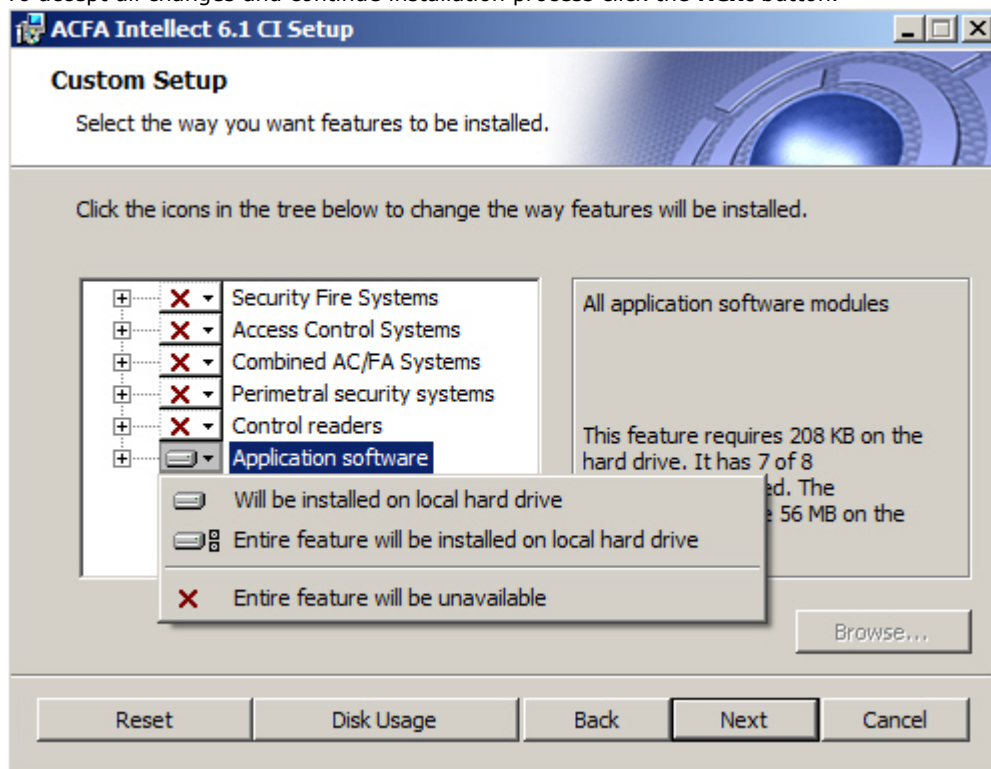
To accept all changes and continue installation process click the Next button.

ACFA Intellect 6.1 CI Setup

Custom Setup

Select the way you want features to be installed.

Click the icons in the tree below to change the way features will be installed.

Security Fire Systems
Access Control Systems
Combined AC/FA Systems
Perimetral security systems
Control readers
Application software

Will be installed on local hard drive
Entire feature will be installed on local hard drive
Entire feature will be unavailable

All application software modules

This feature requires 208 KB on the hard drive. It has 7 of 8 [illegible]ed. The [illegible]e 56 MB on the

Browse...

Reset
Disk Usage
Back
Next
Cancel